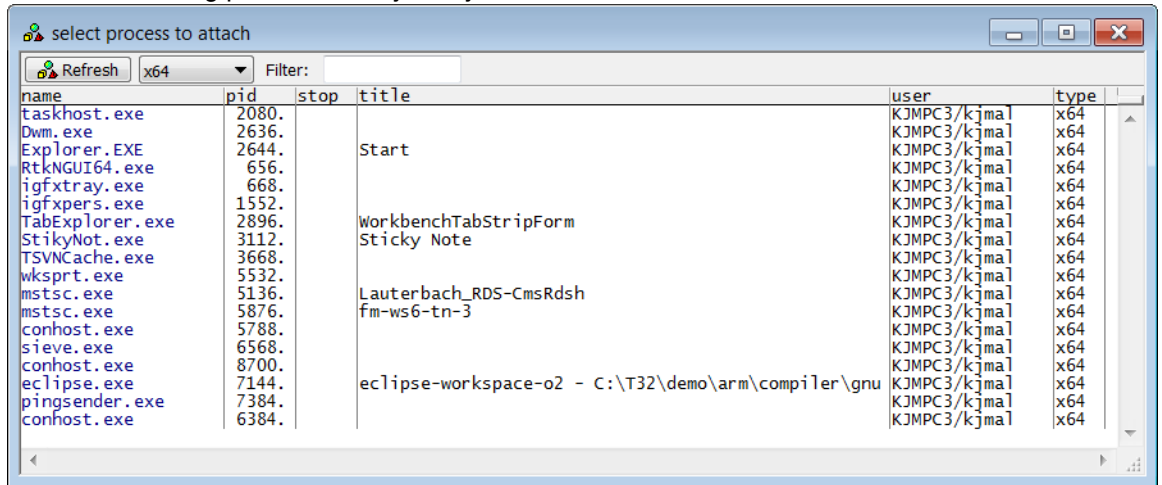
select process to attach

Refresh x64 Filter:

| name | pid | stop | title | user | type |
|---|---|---|---|---|---|
| taskhost.exe | 2080. | | | KJMPC3/kjmal | x64 |
| Dwm.exe | 2636. | | | KJMPC3/kjmal | x64 |
| Explorer.EXE | 2644. | | Start | KJMPC3/kjmal | x64 |
| RtkNGUI64.exe | 656. | | | KJMPC3/kjmal | x64 |
| igfxtray.exe | 668. | | | KJMPC3/kjmal | x64 |
| igfxpers.exe | 1552. | | | KJMPC3/kjmal | x64 |
| TabExplorer.exe | 2896. | | WorkbenchTabStripForm | KJMPC3/kjmal | x64 |
| StikyNot.exe | 3112. | | Sticky Note | KJMPC3/kjmal | x64 |
| TSVNCache.exe | 3668. | | | KJMPC3/kjmal | x64 |
| wksprt.exe | 5532. | | | KJMPC3/kjmal | x64 |
| mstsc.exe | 5136. | | Lauterbach_RDS-CmsRdsh | KJMPC3/kjmal | x64 |
| mstsc.exe | 5876. | | fm-ws6-tn-3 | KJMPC3/kjmal | x64 |
| conhost.exe | 5788. | | | KJMPC3/kjmal | x64 |
| sieve.exe | 6568. | | | KJMPC3/kjmal | x64 |
| conhost.exe | 8700. | | | KJMPC3/kjmal | x64 |
| eclipse.exe | 7144. | | eclipse-workspace-o2 - C:\T32\demo\arm\compiler\gnu | KJMPC3/kjmal | x64 |
| pingsender.exe | 7384. | | | KJMPC3/kjmal | x64 |
| conhost.exe | 6384. | | | KJMPC3/kjmal | x64 |